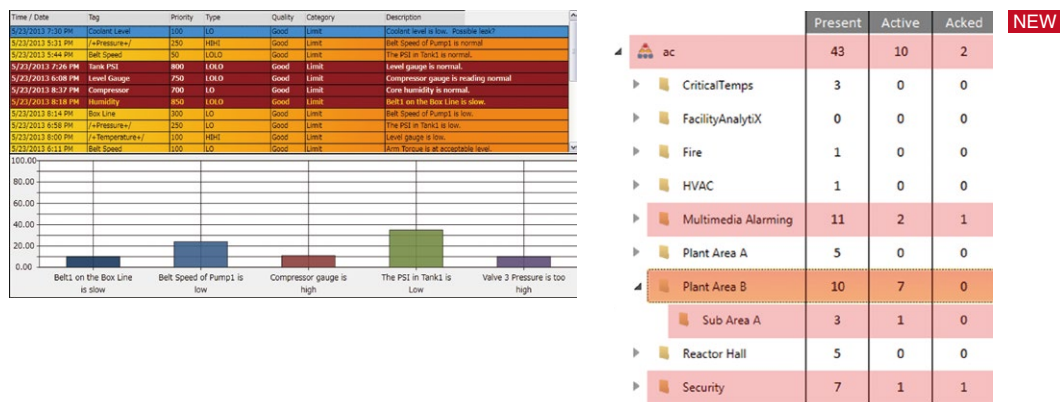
| Time / Date | Tag | Priority | Type | Quality | Category | Description |
|---|---|---|---|---|---|---|
| 5/23/2013 7:30 PM | Coolant Level | 100 | LO | Good | Limit | Coolant level is low. Possible leak? |
| 5/23/2013 5:31 PM | /+Pressure+/ | 250 | HIHI | Good | Limit | Belt Speed of Pump1 is normal |
| 5/23/2013 5:44 PM | Belt Speed | 50 | LOLO | Good | Limit | The PSI in Tank1 is normal. |
| 5/23/2013 7:26 PM | Tank PSI | 800 | LOLO | Good | Limit | Level gauge is normal. |
| 5/23/2013 6:08 PM | Level Gauge | 750 | LOLO | Good | Limit | Compressor gauge is reading normal |
| 5/23/2013 8:37 PM | Compressor | 700 | LO | Good | Limit | Core humidity is normal. |
| 5/23/2013 8:18 PM | Humidity | 850 | LOLO | Good | Limit | Belt1 on the Box Line is slow. |
| 5/23/2013 8:14 PM | Box Line | 300 | LO | Good | Limit | Belt Speed of Pump1 is low. |
| 5/23/2013 6:58 PM | /+Pressure+/ | 250 | LO | Good | Limit | The PSI in Tank1 is low. |
| 5/23/2013 8:00 PM | /+Temperature+/ | 100 | HIHI | Good | Limit | Level gauge is low. |
| 5/23/2013 6:11 PM | Belt Speed | 100 | LO | Good | Limit | Arm Torque is at acceptable level. |

100.00
80.00
60.00
40.00
20.00
0.00

Belt1 on the Box Line is slow
Belt Speed of Pump1 is low
Compressor gauge is high
The PSI in Tank1 is Low
Valve 3 Pressure is too high

NEW

| | Present | Active | Acked |
|---|---|---|---|
| ac | 43 | 10 | 2 |
| CriticalTemps | 3 | 0 | 0 |
| FacilityAnalytiX | 0 | 0 | 0 |
| Fire | 1 | 0 | 0 |
| HVAC | 1 | 0 | 0 |
| Multimedia Alarming | 11 | 2 | 1 |
| Plant Area A | 5 | 0 | 0 |
| Plant Area B | 10 | 7 | 0 |
| Sub Area A | 3 | 1 | 0 |
| Reactor Hall | 5 | 0 | 0 |
| Security | 7 | 1 | 1 |